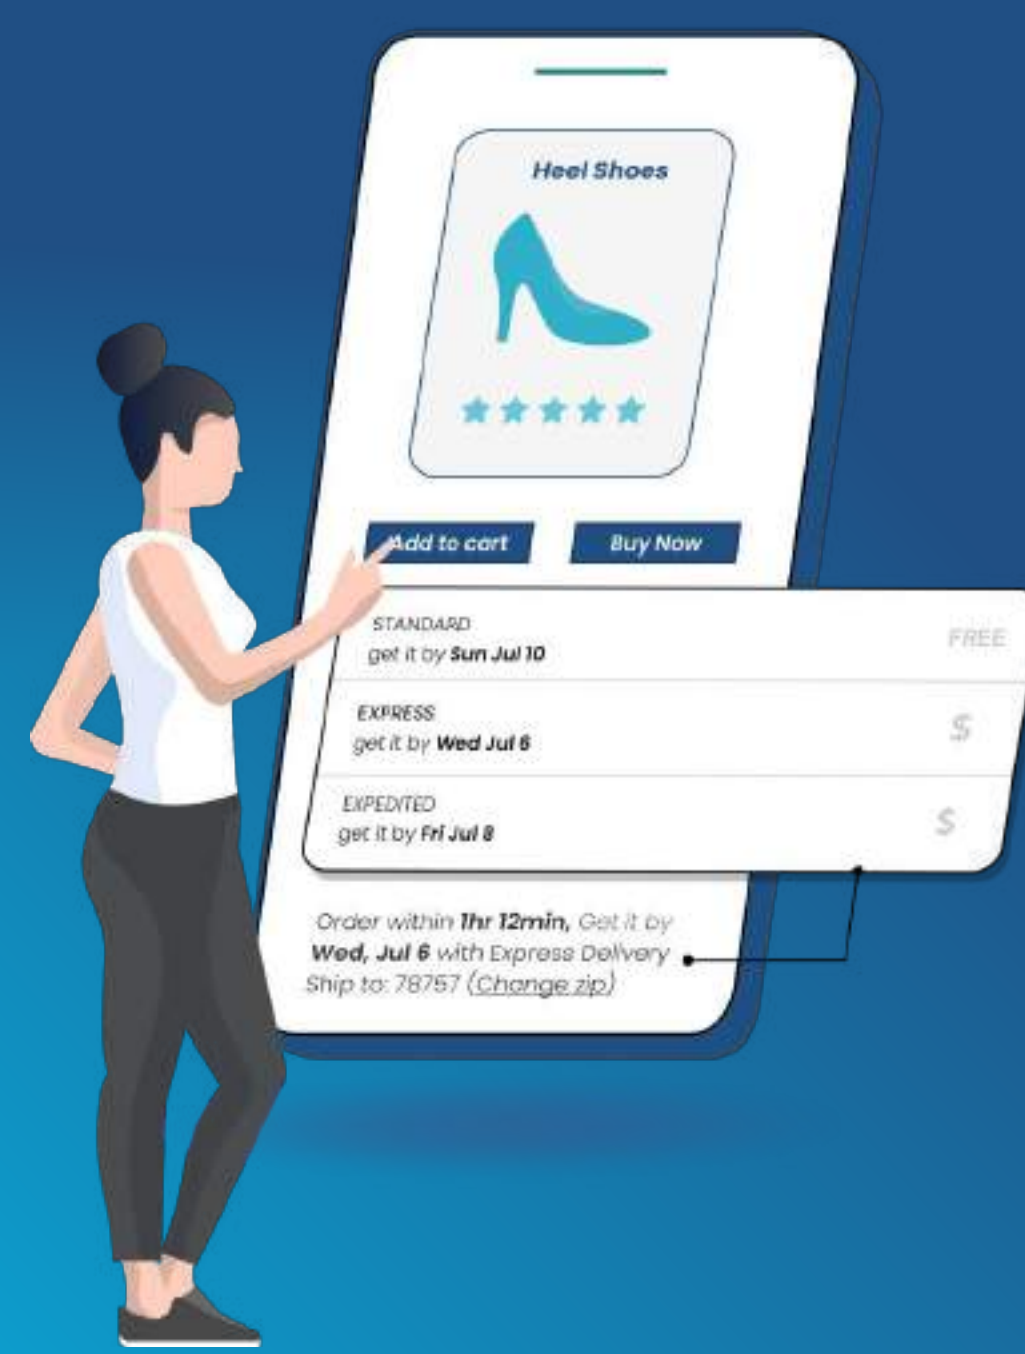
Heel Shoes

Add to cart

Buy Now

STANDARD
get it by Sun Jul 10

FREE

EXPRESS
get it by Wed Jul 6

$

EXPEDITED
get it by Fri Jul 8

$

Order within 1hr 12min, Get it by Wed, Jul 6 with Express Delivery
Ship to: 78757 (Change zip)